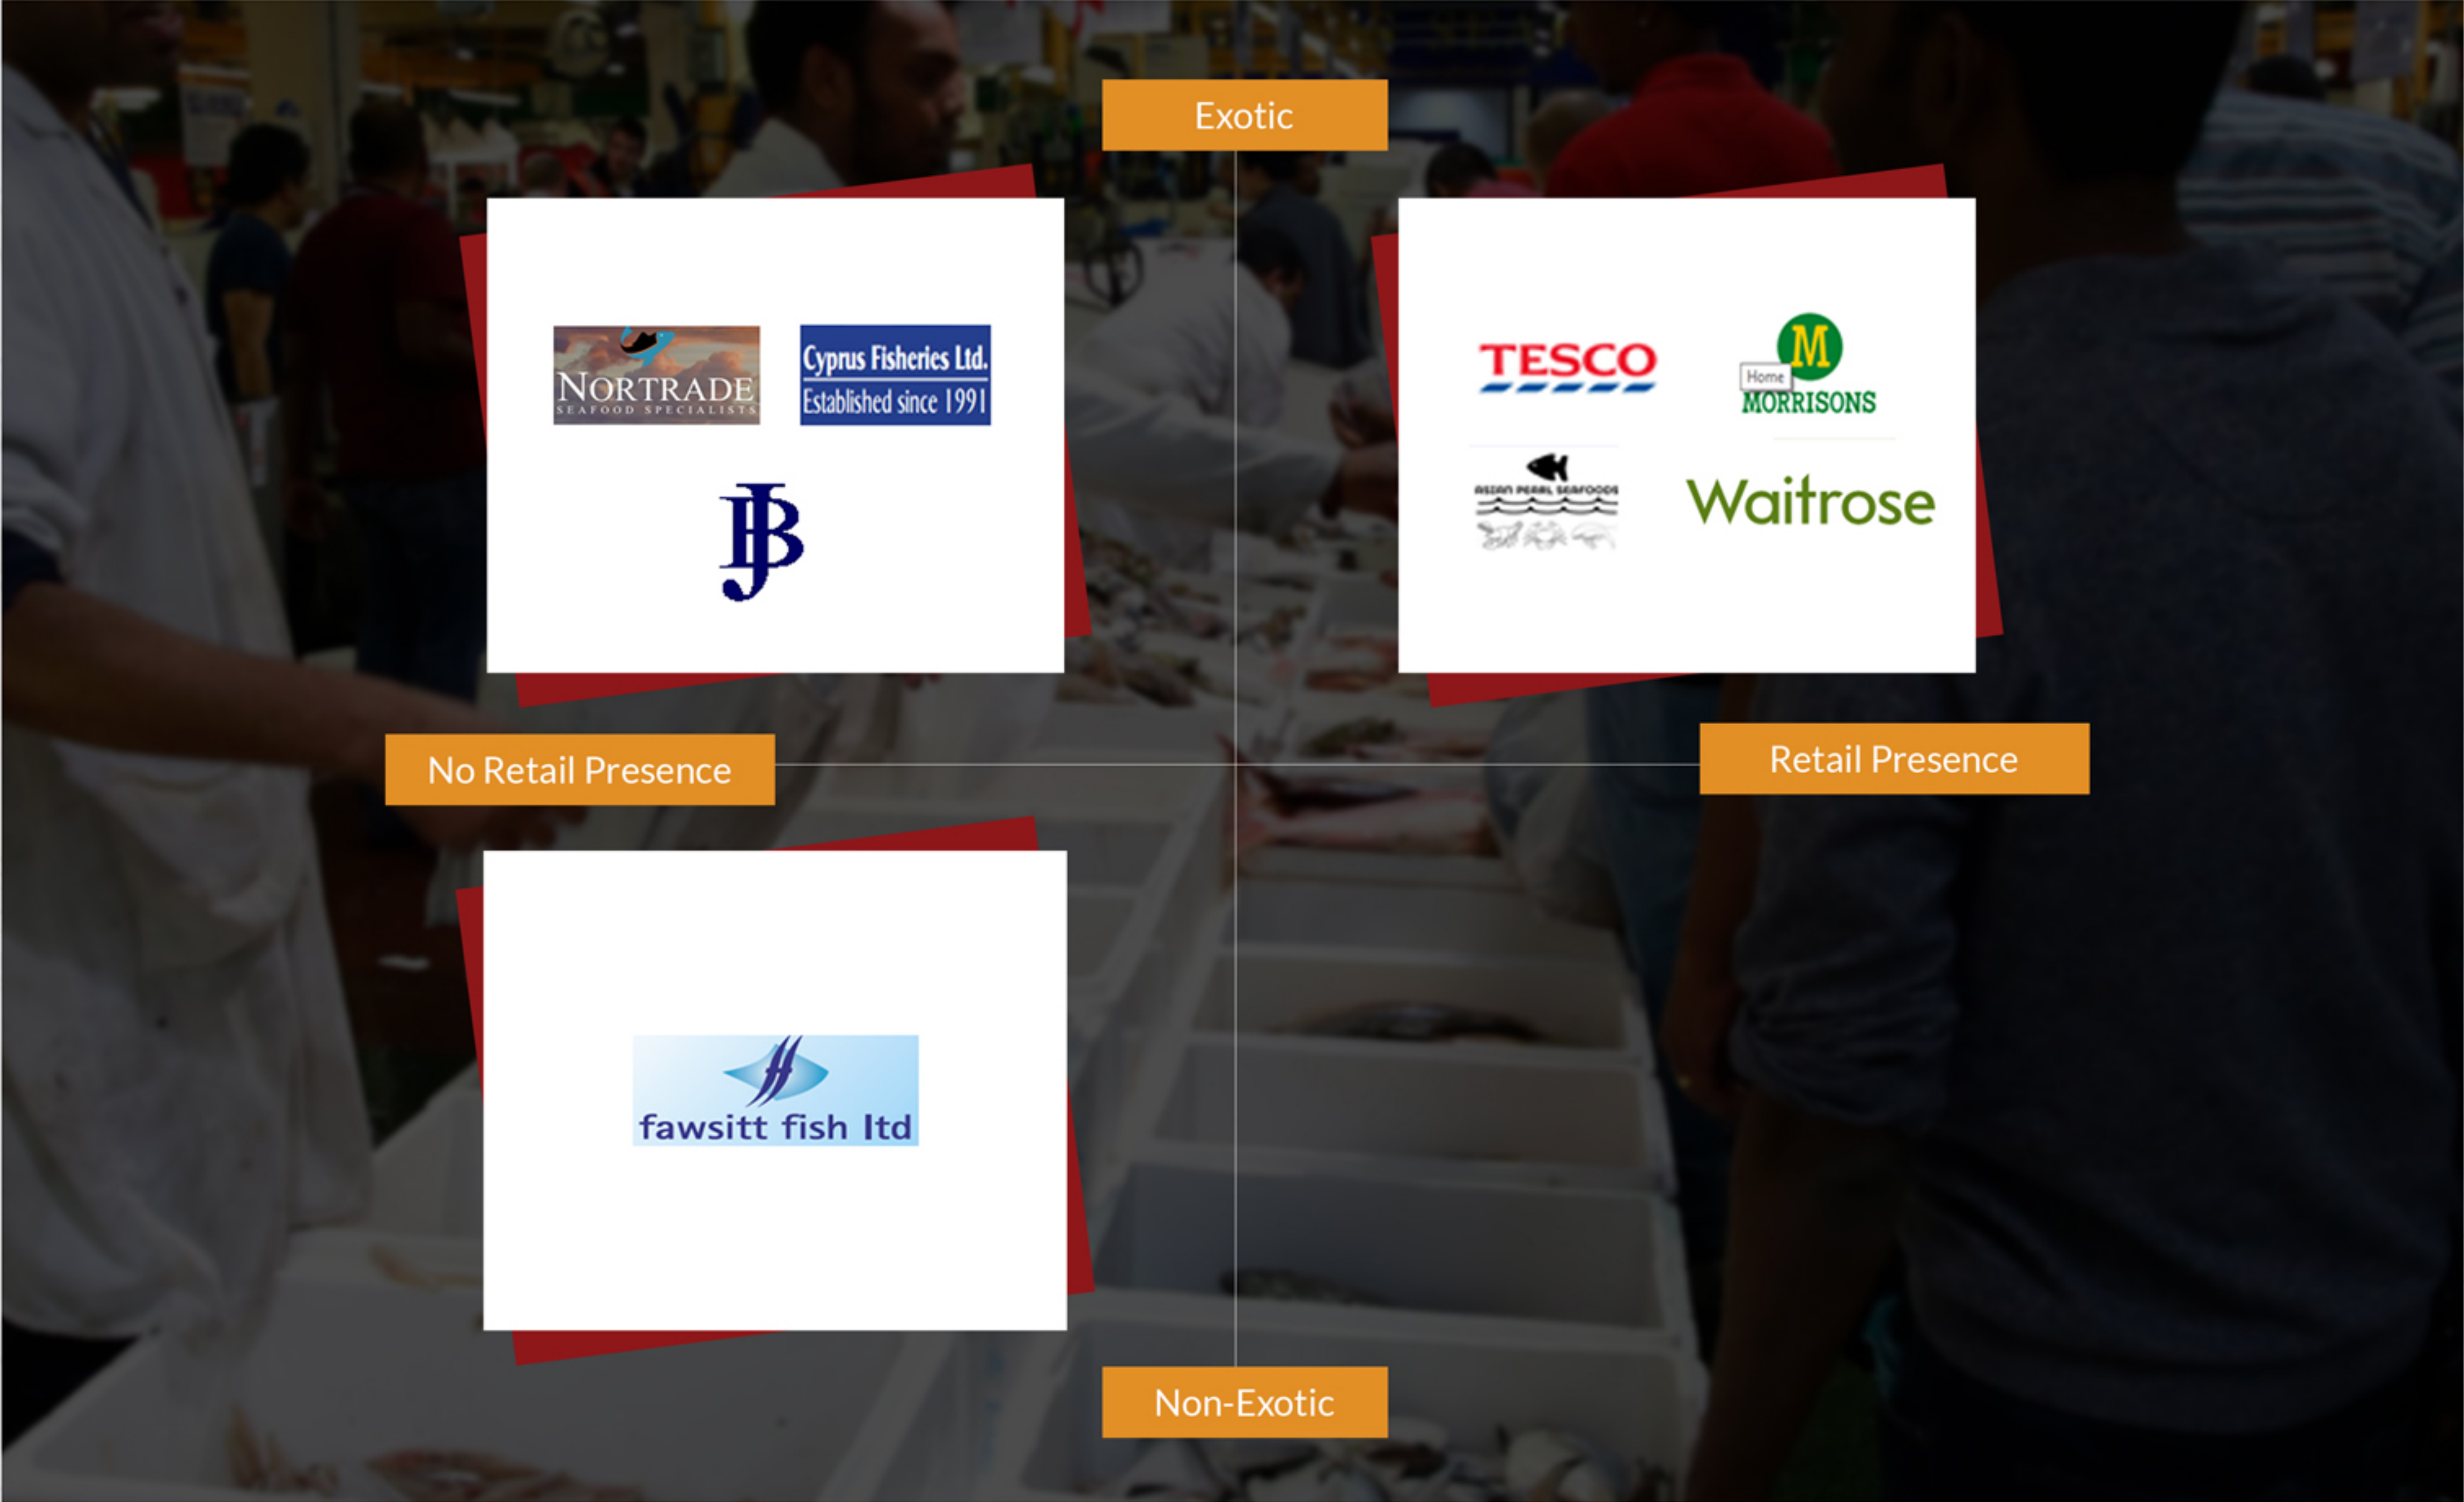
Exotic

NORTRADE
SEAFOOD SPECIALISTS

Cyprus Fisheries Ltd.
Established since 1991

JB

TESCO

M
Home
MORRISONS

ASIAN PEARL SEAFOODS

Waitrose

No Retail Presence

Retail Presence

fawsitt fish ltd

Non-Exotic